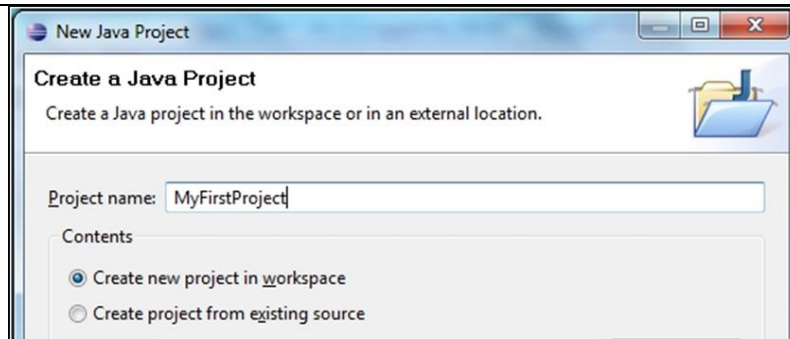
New Java Project

Create a Java Project

Create a Java project in the workspace or in an external location.

Project name: MyFirstProject

Contents

Create new project in workspace

Create project from existing source